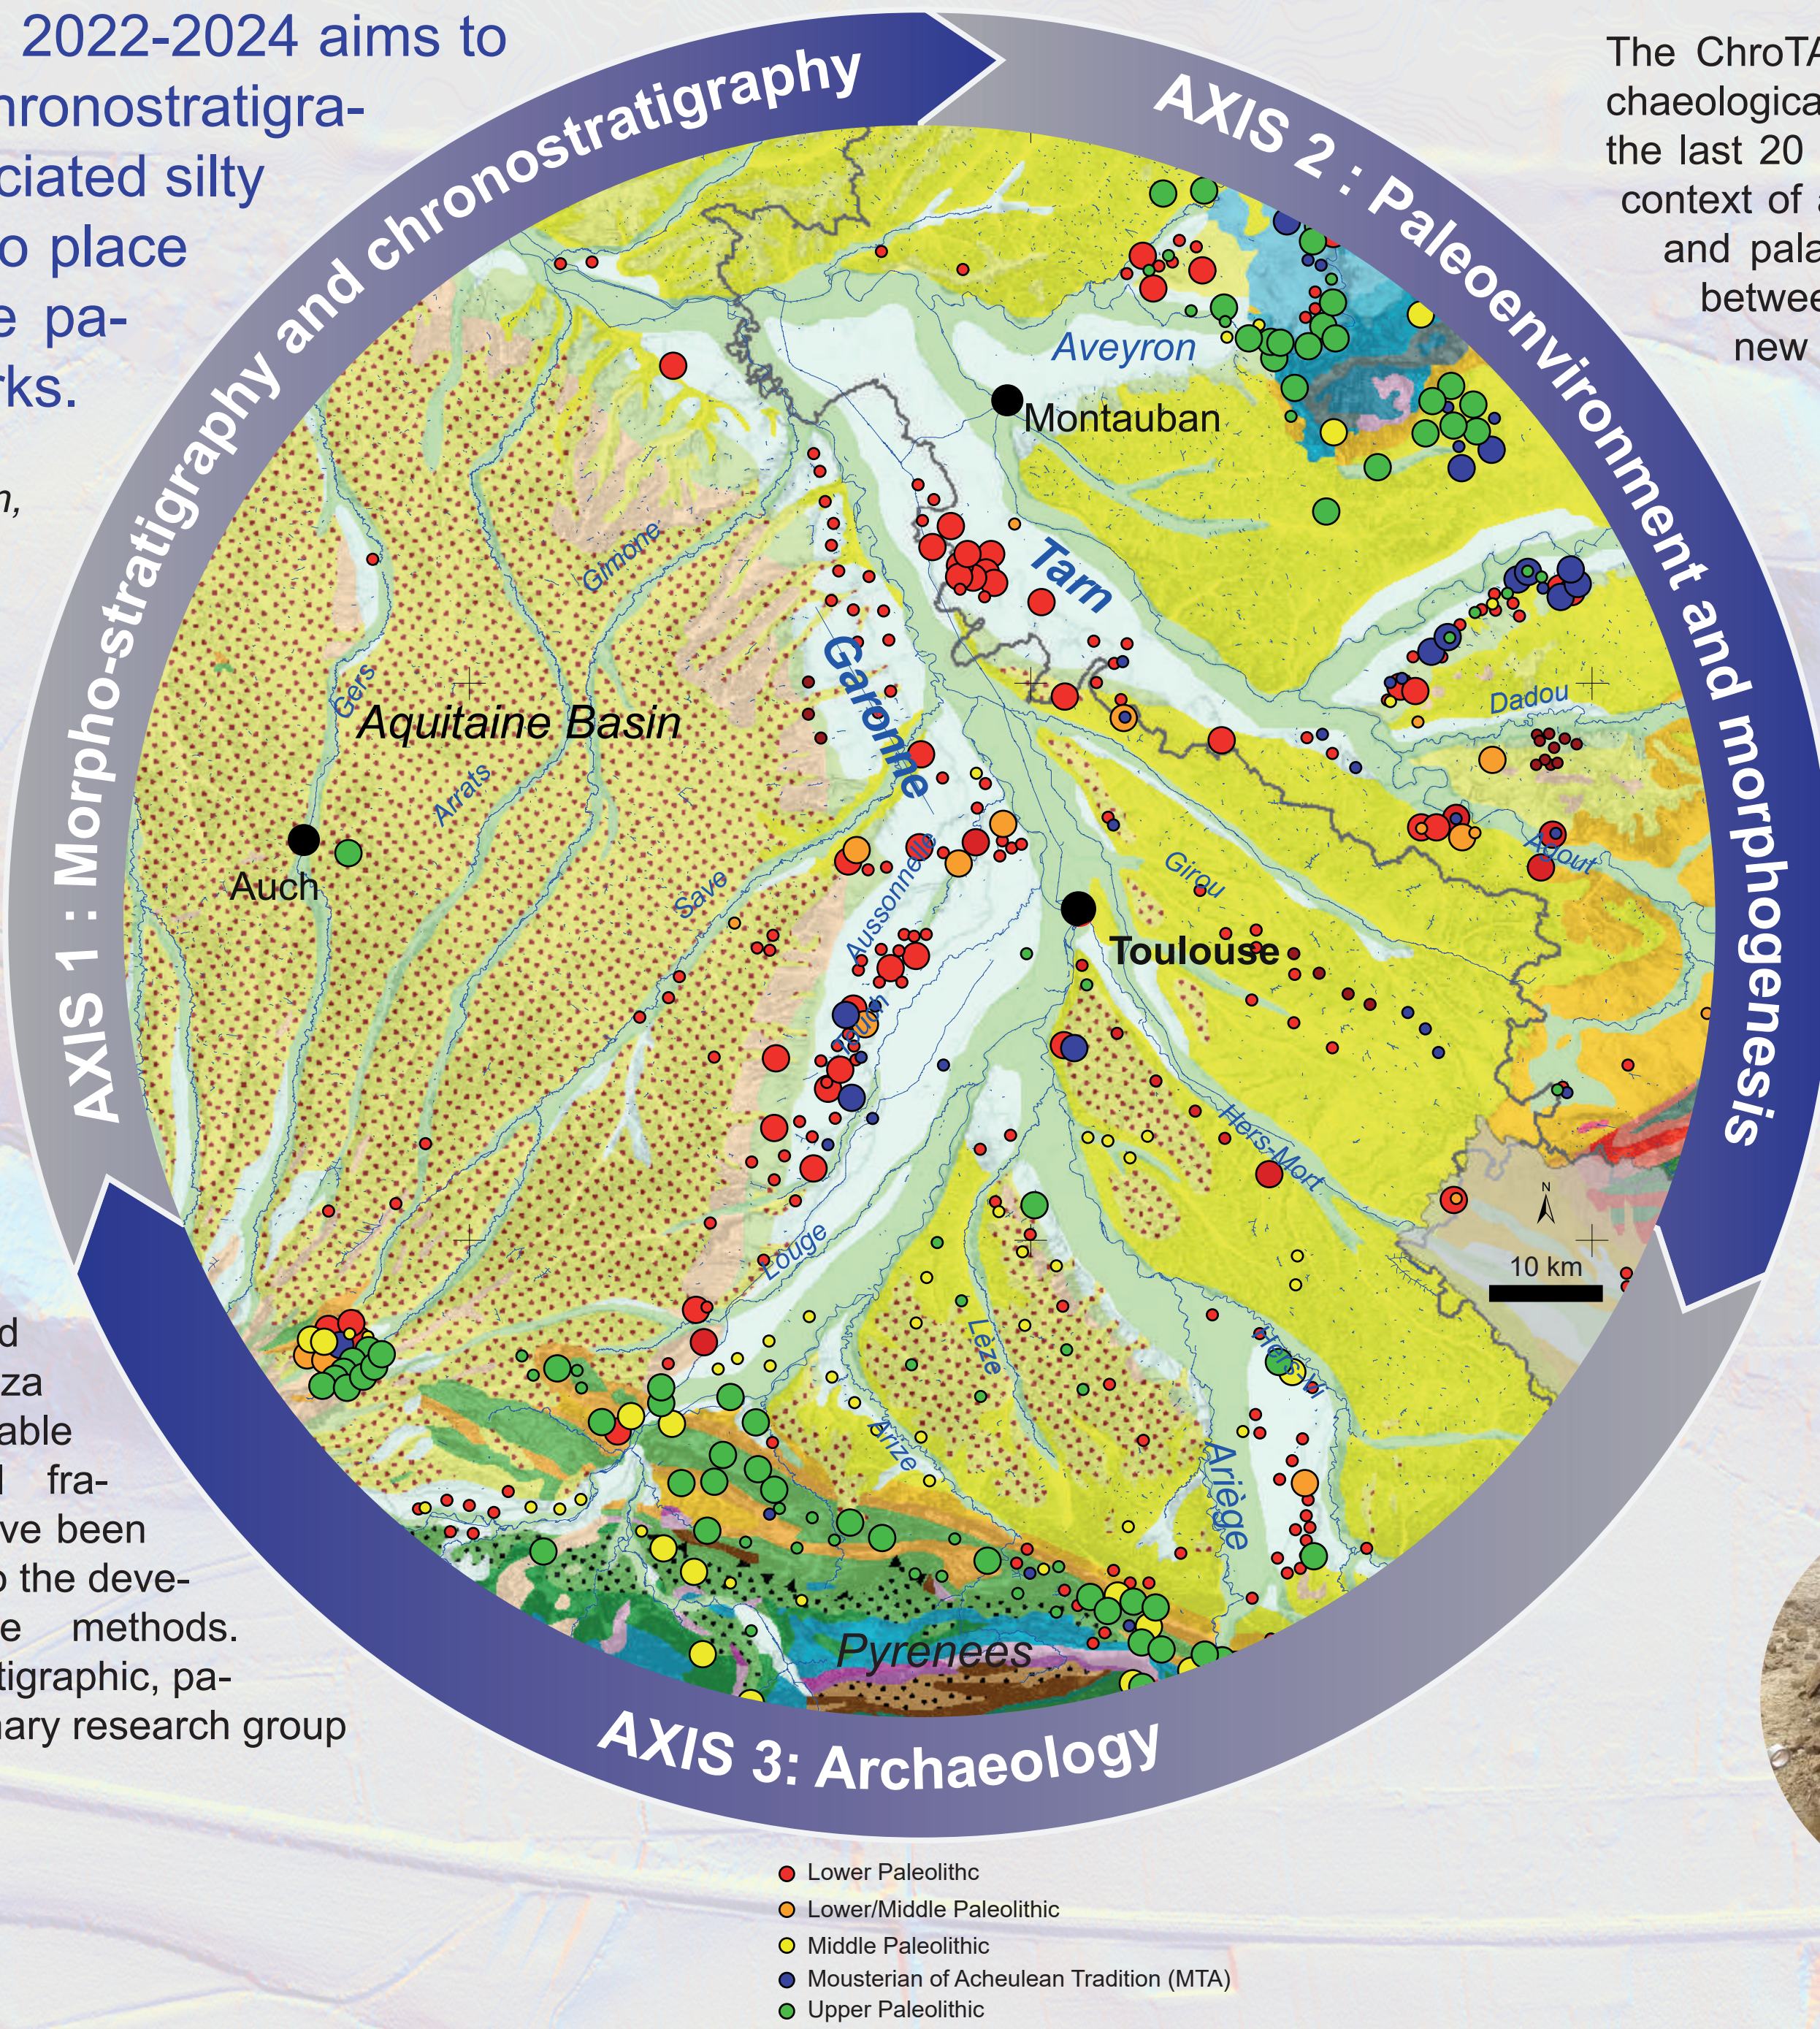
2022-2024 aims to
hronostratigra-
ciated silty
o place
e pa-
rks.

n,

d
za
able
l fra-
ve been
o the deve-
e methods.
tigraphic, pa-
nary research group

The ChroTA
chaeologica
the last 20
context of a
and pala
betwee
new

AXIS 1 : Morpho-stratigraphy and chronostratigraphy

AXIS 2 : Paleoenvironment and morphogenesis

AXIS 3: Archaeology

Aveyron
Montauban
Tarn
Garonne
Gimone
Gers
Aquitaine Basin
Arrats
Auch
Save
Aussonnelle
Touch
Toulouse
Girou
Dadou
Agout
Hers-Mort
Louge
Lèze
Arize
Ariège
Hers-Vif
Pyrenees
N
10 km

Lower Paleolithc
Lower/Middle Paleolithic
Middle Paleolithic
Mousterian of Acheulean Tradition (MTA)
Upper Paleolithic